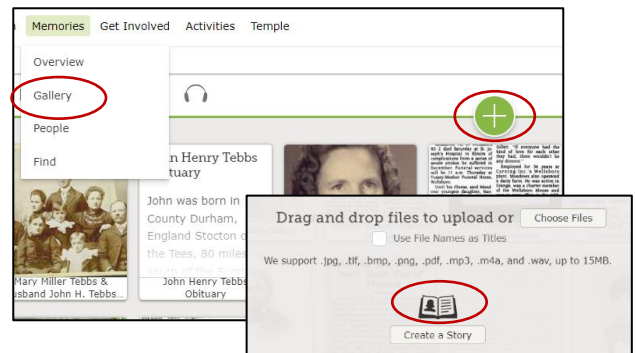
Memories Get Involved Activities Temple

Overview

Gallery

People

Find

John Henry Tebbs Obituary

John was born in County Durham, England Stocton on the Tees, 80 miles

Mary Miller Tebbs & Husband John H. Tebbs

John Henry Tebbs Obituary

Drag and drop files to upload or Choose Files

Use File Names as Titles

We support .jpg, .tif, .bmp, .png, .pdf, .mp3, .m4a, and .wav, up to 15MB.

Create a Story